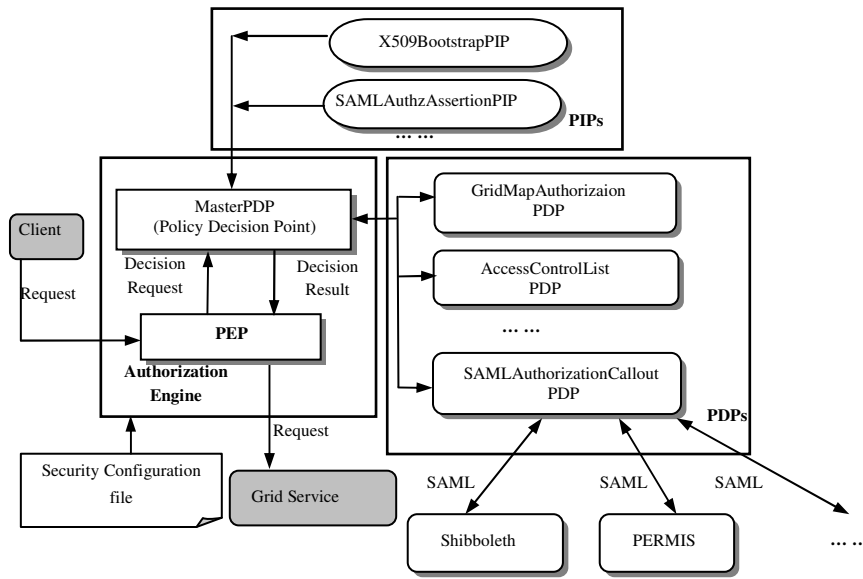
X509BootstrapPIP

SAMLAuthzAssertionPIP

... ...

PIPs

MasterPDP
(Policy Decision Point)

Client

Request

Decision Request

Decision Result

PEP

Authorization Engine

GridMapAuthorizaion PDP

AccessControlList PDP

... ...

SAMLAuthorizationCallout PDP

PDPs

Request

Security Configuration file

Grid Service

SAML

SAML

SAML

Shibboleth

PERMIS

... ..